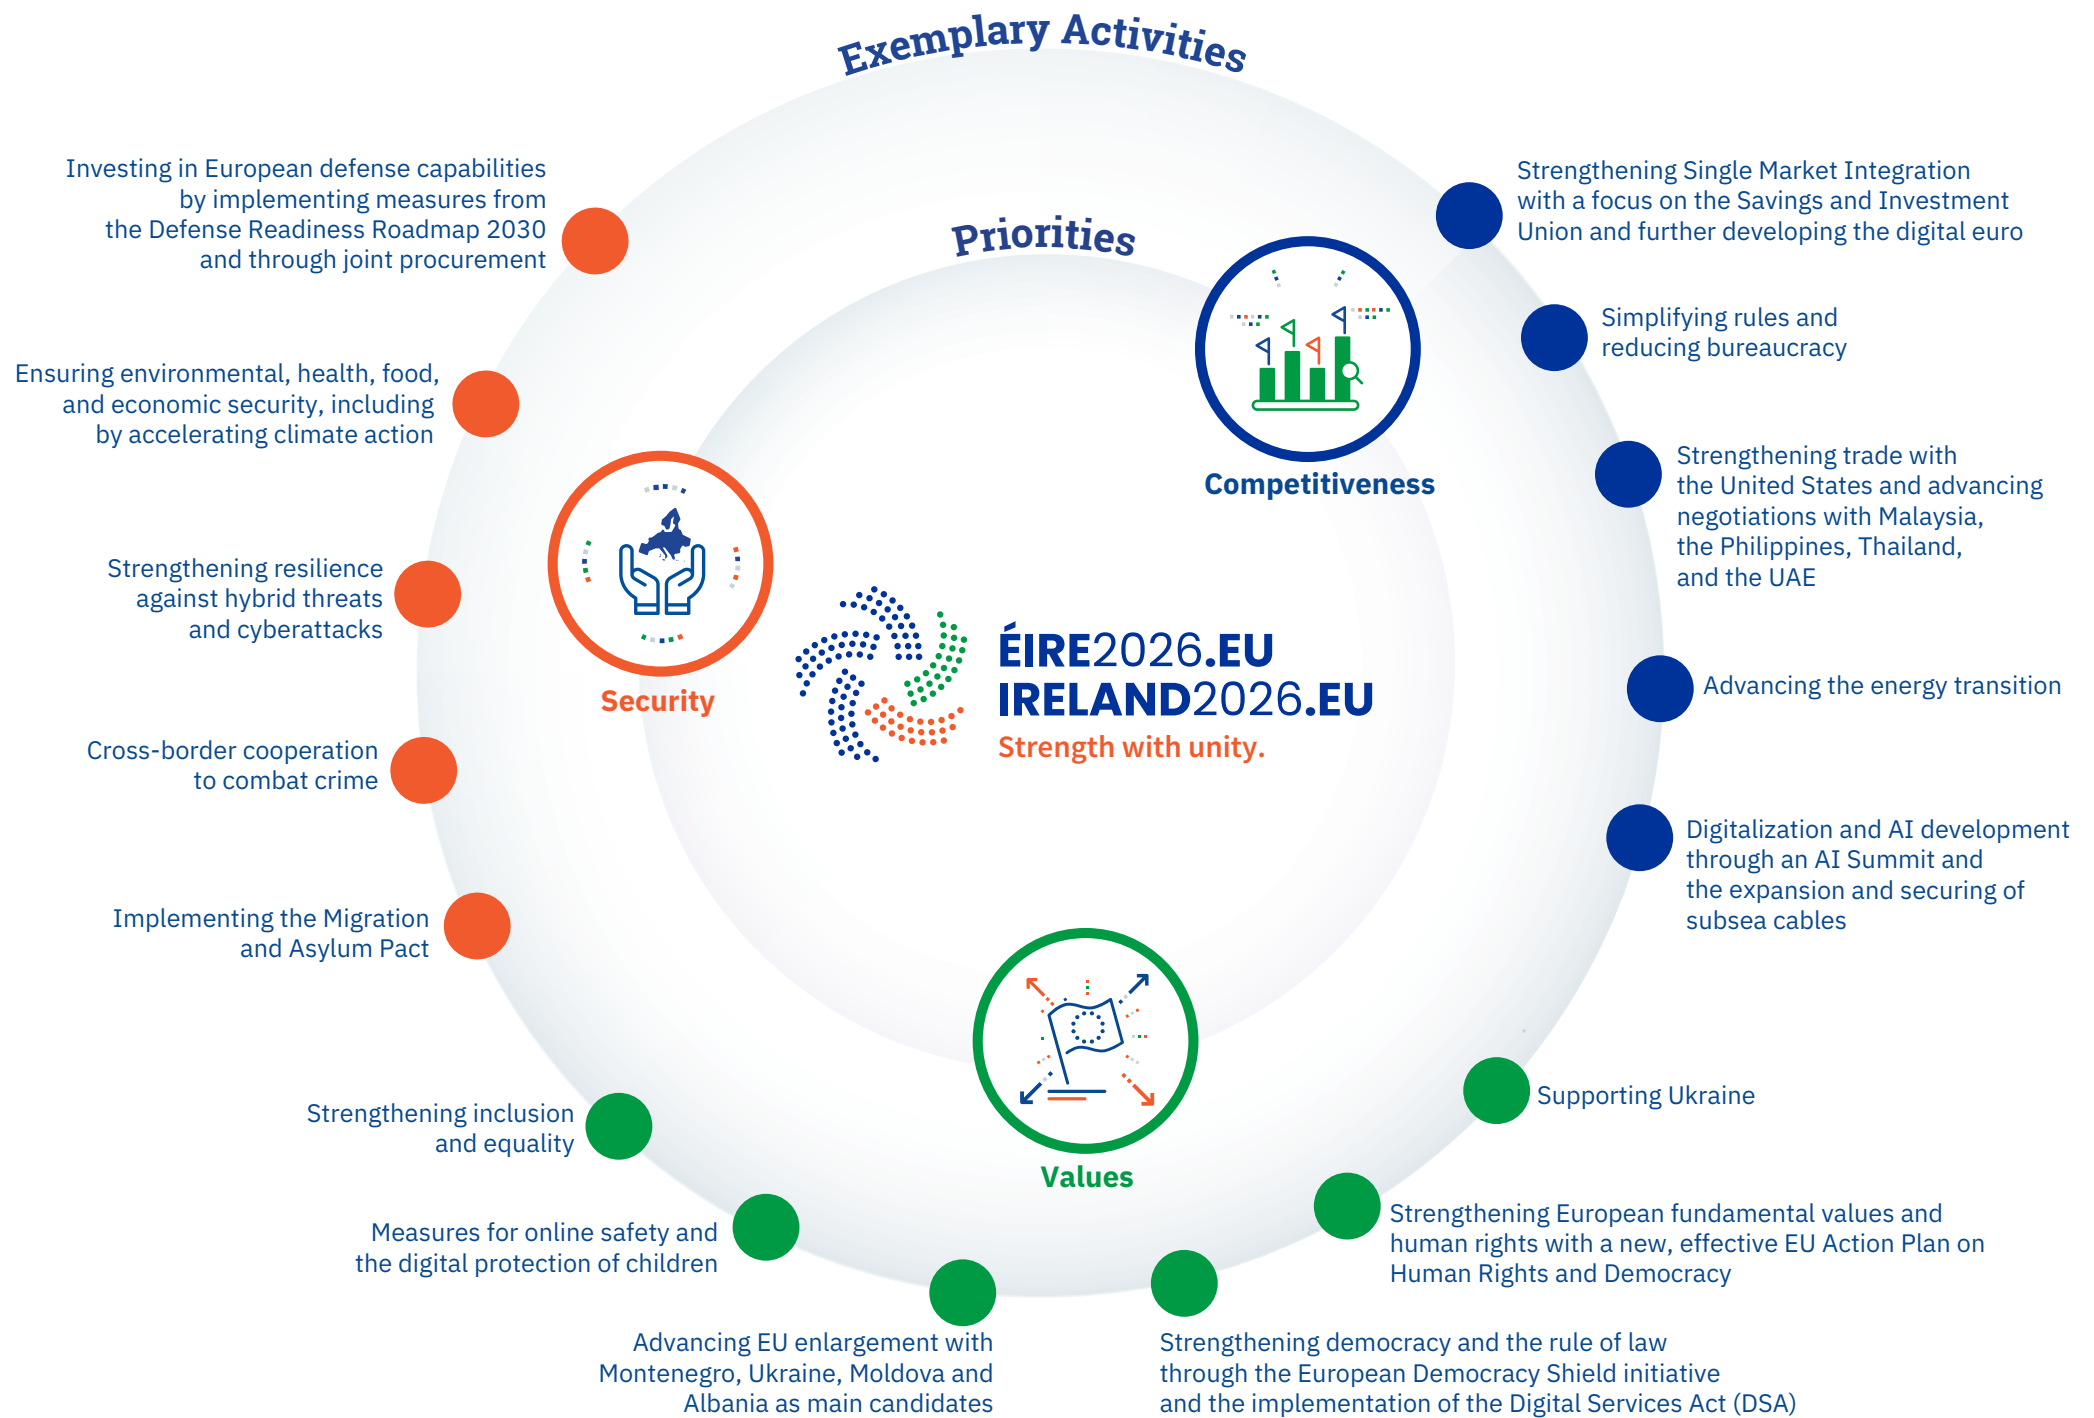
Exemplary Activities

Priorities

Investing in European defense capabilities by implementing measures from the Defense Readiness Roadmap 2030 and through joint procurement

Ensuring environmental, health, food, and economic security, including by accelerating climate action

Strengthening resilience against hybrid threats and cyberattacks

Cross-border cooperation to combat crime

Implementing the Migration and Asylum Pact

Security

Competitiveness

Strengthening Single Market Integration with a focus on the Savings and Investment Union and further developing the digital euro

Simplifying rules and reducing bureaucracy

Strengthening trade with the United States and advancing negotiations with Malaysia, the Philippines, Thailand, and the UAE

Advancing the energy transition

Digitalization and AI development through an AI Summit and the expansion and securing of subsea cables

ÉIRE2026.EU
IRELAND2026.EU
Strength with unity.

Values

Supporting Ukraine

Strengthening European fundamental values and human rights with a new, effective EU Action Plan on Human Rights and Democracy

Strengthening democracy and the rule of law through the European Democracy Shield initiative and the implementation of the Digital Services Act (DSA)

Advancing EU enlargement with Montenegro, Ukraine, Moldova and Albania as main candidates

Measures for online safety and the digital protection of children

Strengthening inclusion and equality